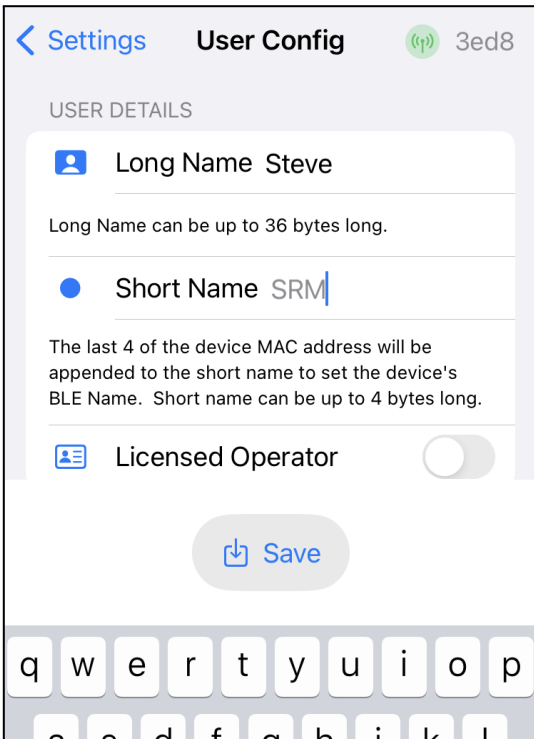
< Settings User Config 3ed8

USER DETAILS

Long Name Steve

Long Name can be up to 36 bytes long.

Short Name SRM

The last 4 of the device MAC address will be appended to the short name to set the device's BLE Name. Short name can be up to 4 bytes long.

Licensed Operator

Save

q w e r t y u i o p

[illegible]